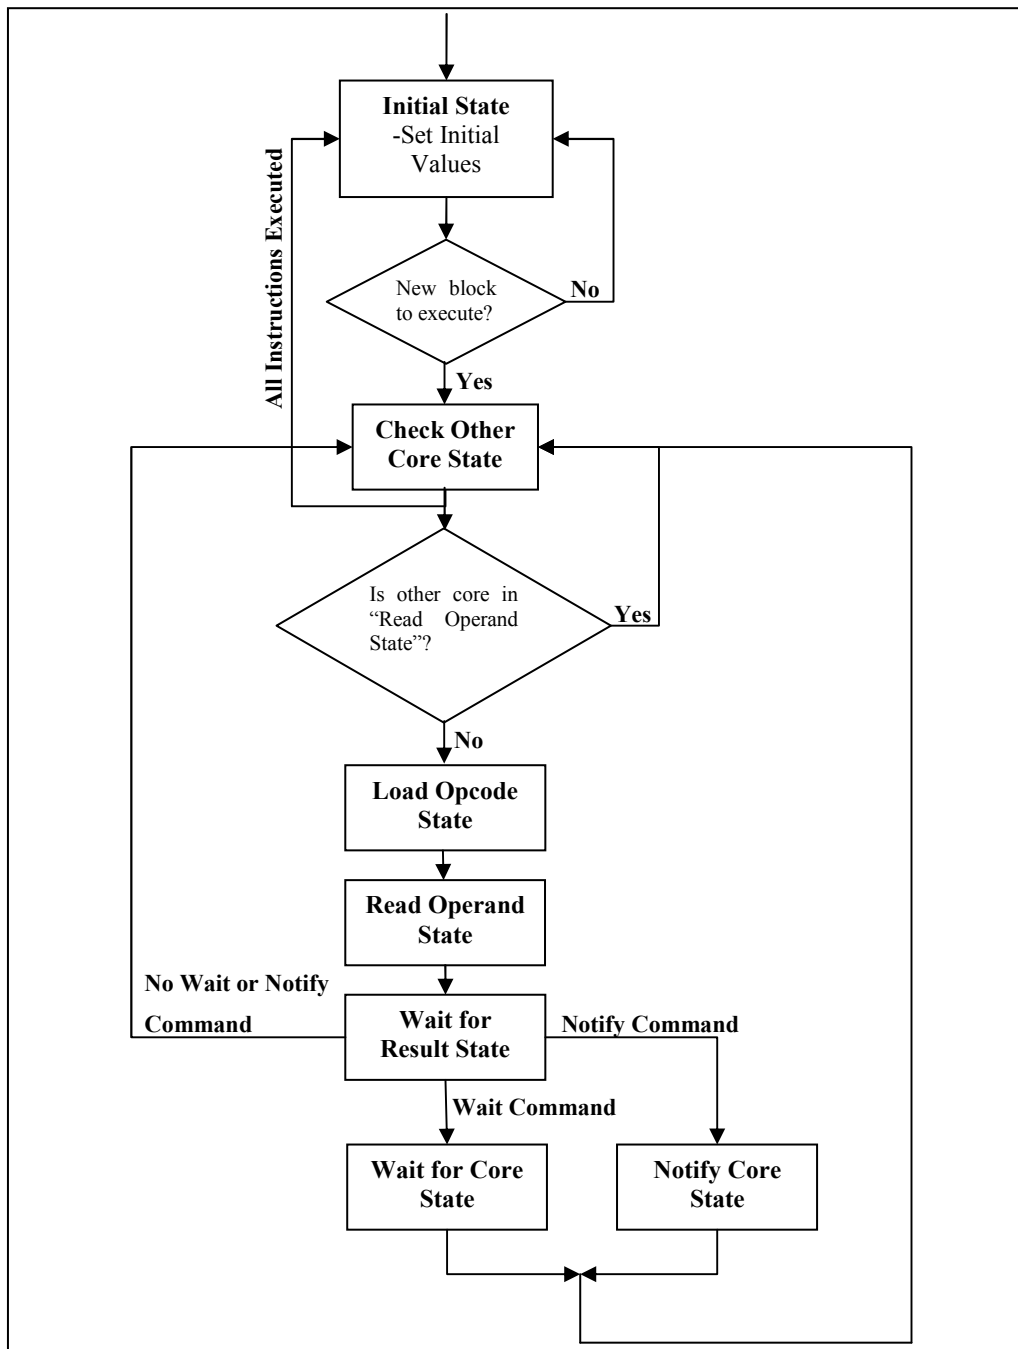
Initial State
-Set Initial Values

All Instructions Executed

New block to execute?

No

Yes

Check Other Core State

Is other core in "Read Operand State"?

Yes

No

Load Opcode State

Read Operand State

No Wait or Notify Command

Wait for Result State

Notify Command

Wait Command

Wait for Core State

Notify Core State